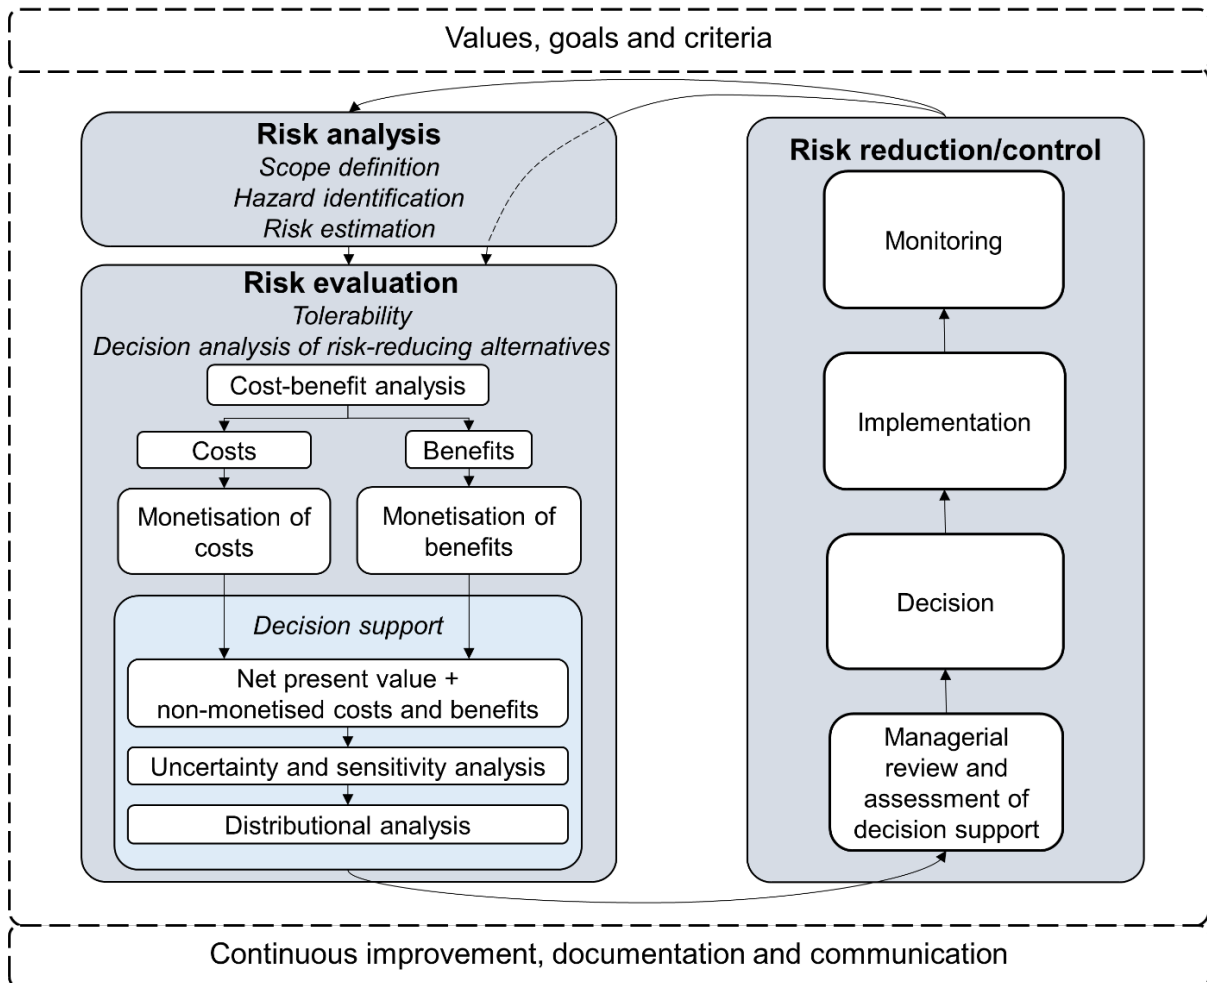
Values, goals and criteria

**Risk analysis**
*Scope definition*
*Hazard identification*
*Risk estimation*

**Risk evaluation**
*Tolerability*
*Decision analysis of risk-reducing alternatives*

Cost-benefit analysis

Costs

Benefits

Monetisation of costs

Monetisation of benefits

*Decision support*

Net present value + non-monetised costs and benefits

Uncertainty and sensitivity analysis

Distributional analysis

**Risk reduction/control**

Monitoring

Implementation

Decision

Managerial review and assessment of decision support

Continuous improvement, documentation and communication